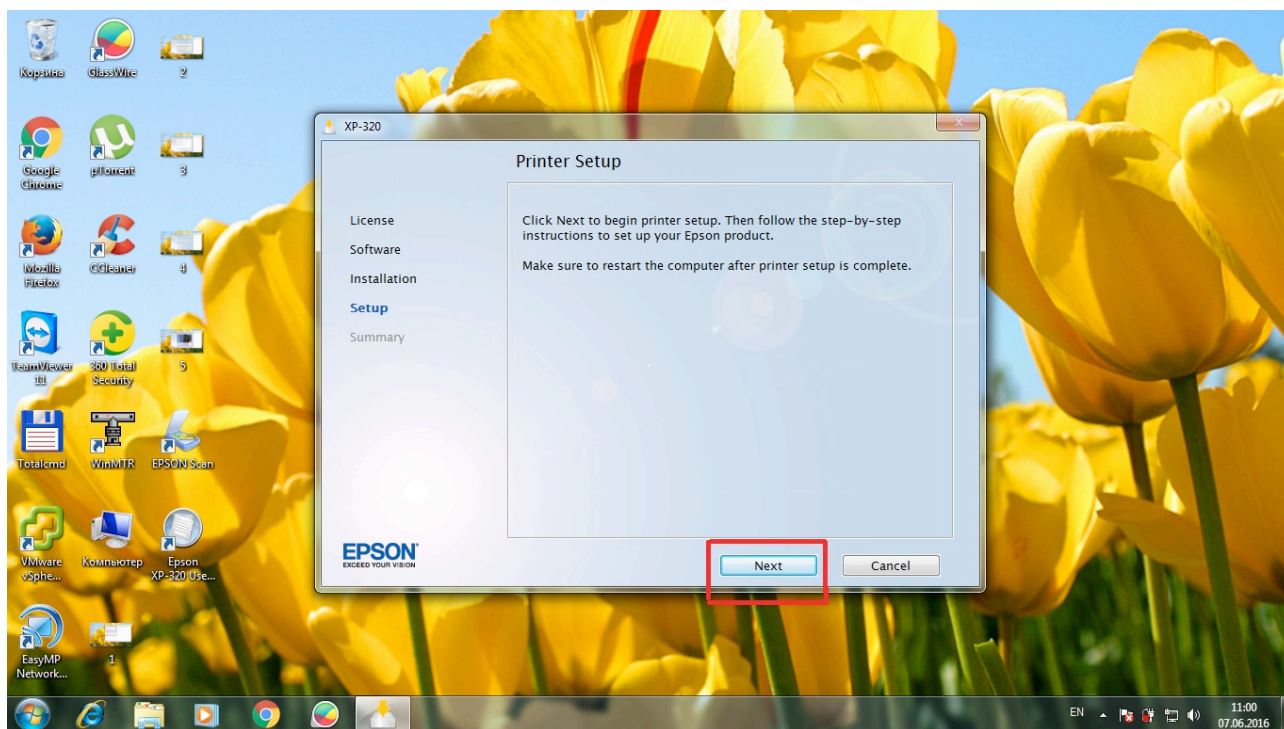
Корзина
GlassWire
2
Google Chrome
µTorrent
3
Mozilla Firefox
CCleaner
4
TeamViewer 11
360 Total Security
5
Totalcmd
WinMTR
EPSON Scan
VMware vSphe...
Компьютер
Epson XP-320 Use...
EasyMP Network...
1

XP-320

Printer Setup

License
Software
Installation
Setup
Summary

Click Next to begin printer setup. Then follow the step-by-step instructions to set up your Epson product.

Make sure to restart the computer after printer setup is complete.

EPSON
EXCEED YOUR VISION

Next
Cancel

EN
11:00
07.06.2016